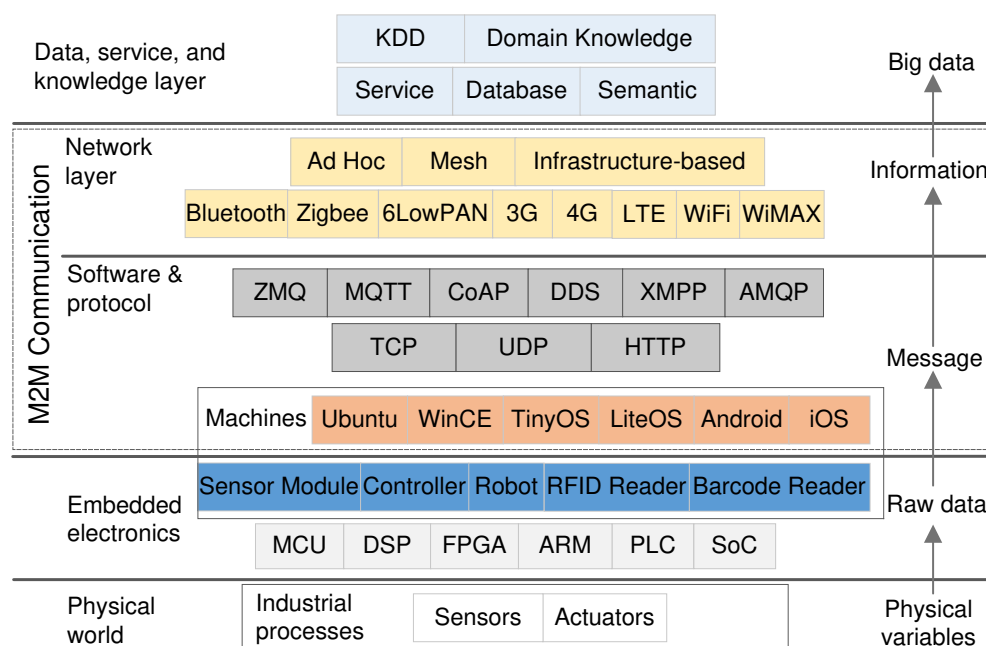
Data, service, and knowledge layer

KDD | Domain Knowledge
Service | Database | Semantic

Big data

M2M Communication

Network layer

Ad Hoc | Mesh | Infrastructure-based
Bluetooth | Zigbee | 6LowPAN | 3G | 4G | LTE | WiFi | WiMAX

Information

Software & protocol

ZMQ | MQTT | CoAP | DDS | XMPP | AMQP
TCP | UDP | HTTP

Message

Machines | Ubuntu | WinCE | TinyOS | LiteOS | Android | iOS

Embedded electronics

Sensor Module | Controller | Robot | RFID Reader | Barcode Reader
MCU | DSP | FPGA | ARM | PLC | SoC

Raw data

Physical world

Industrial processes | Sensors | Actuators

Physical variables